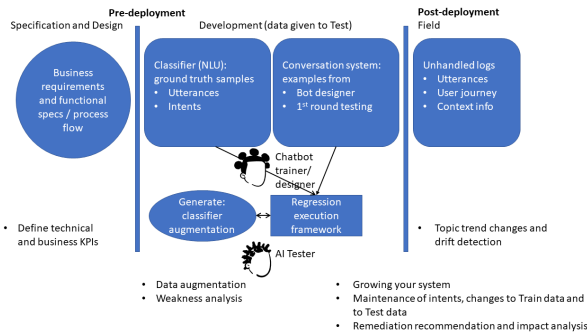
Pre-deployment

Specification and Design

Business requirements and functional specs / process flow

Development (data given to Test)

Classifier (NLU): ground truth samples
• Utterances
• Intents

Conversation system: examples from
• Bot designer
• 1st round testing

Post-deployment

Field

Unhandled logs
• Utterances
• User journey
• Context info

Chatbot trainer/ designer

Generate: classifier augmentation

Regression execution framework

AI Tester

• Define technical and business KPIs

• Topic trend changes and drift detection

• Data augmentation
• Weakness analysis

• Growing your system
• Maintenance of intents, changes to Train data and to Test data
• Remediation recommendation and impact analysis